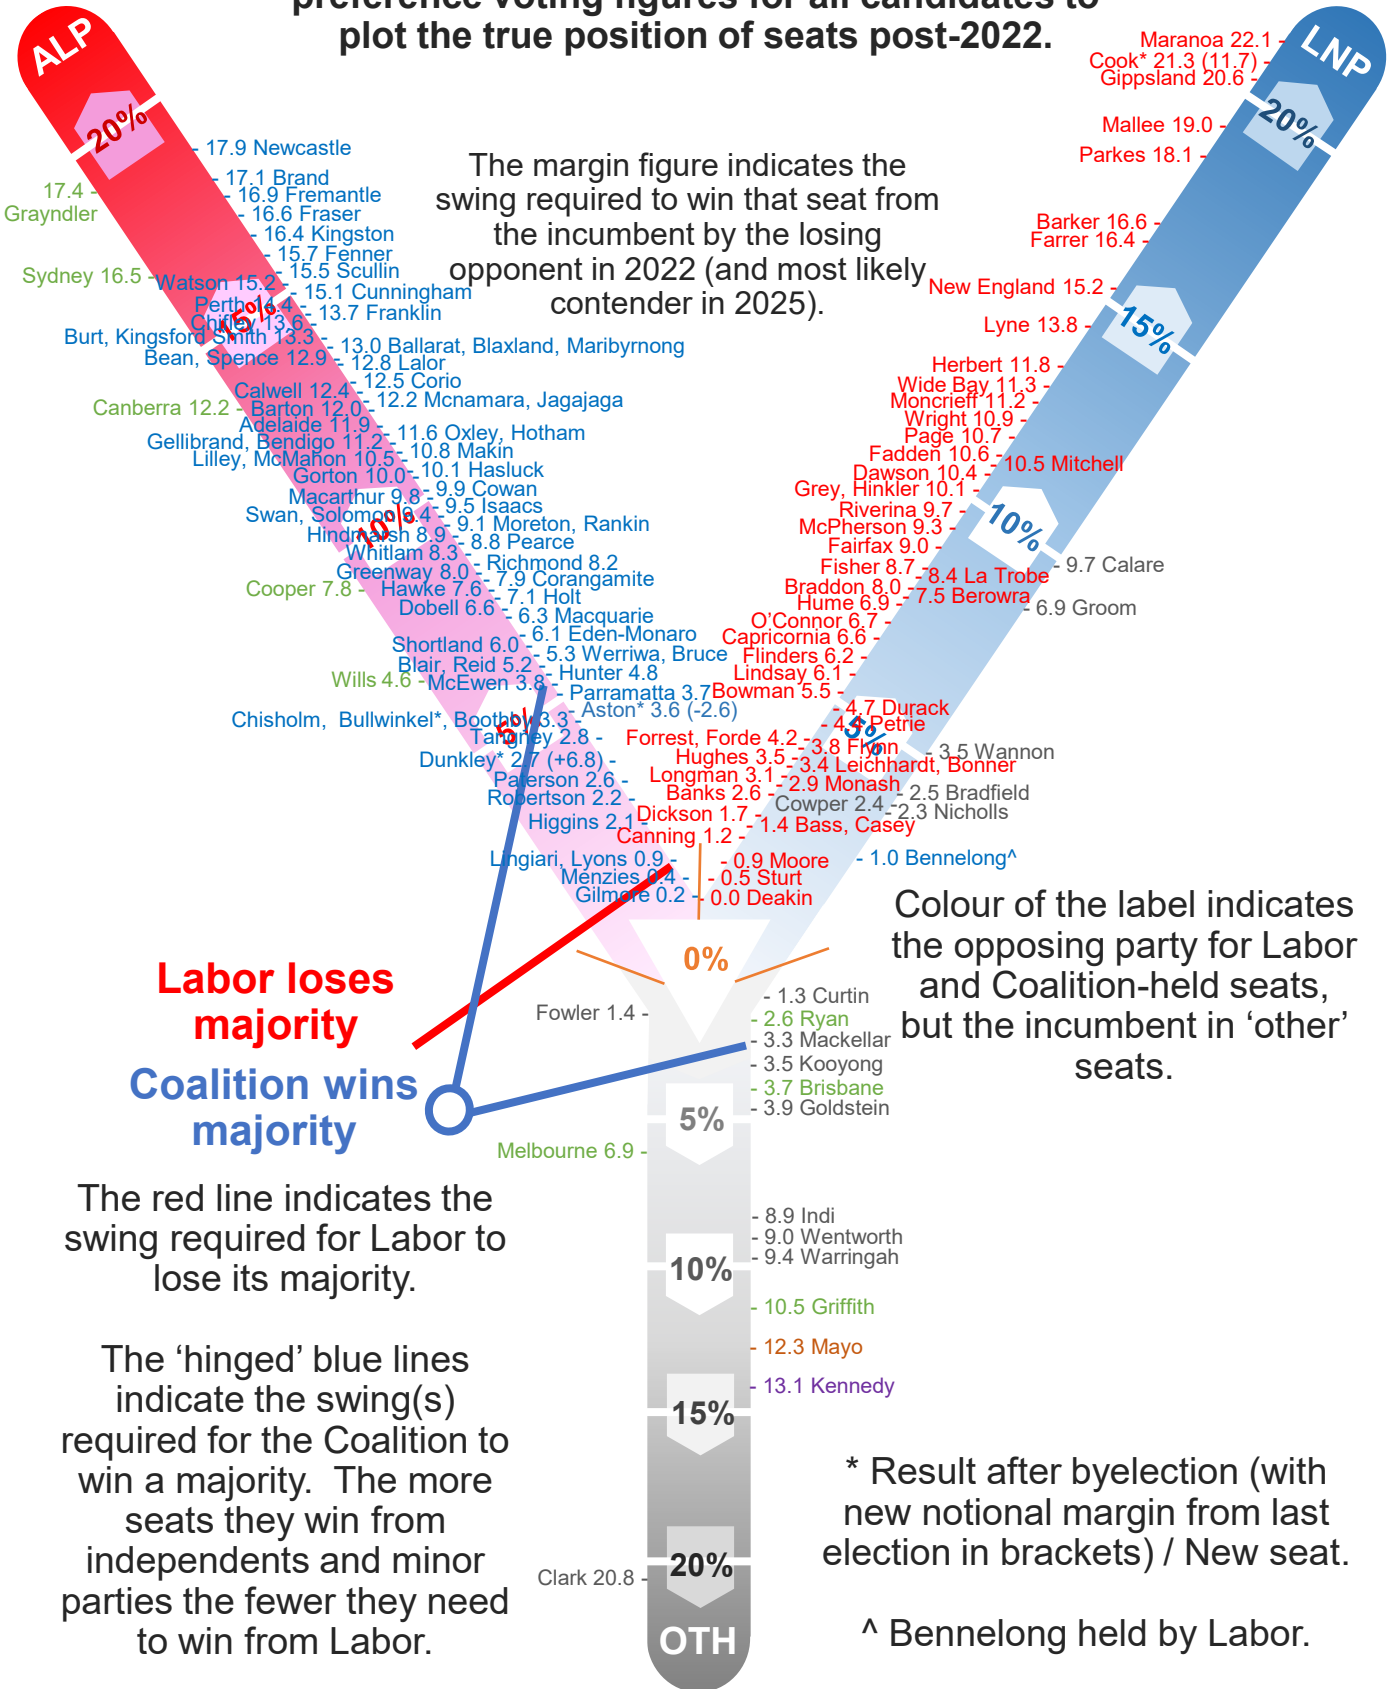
preference voting figures for all candidates to plot the true position of seats post-2022.

ALP

20%

- 17.9 Newcastle
- 17.1 Brand
- 16.9 Fremantle
- 16.6 Fraser
- 16.4 Kingston
- 15.7 Fenner
- 15.5 Scullin
- 15.1 Cunningham
- 13.7 Franklin
- 13.0 Ballarat, Blaxland, Maribyrnong
- 12.8 Lalor
- 12.5 Corio
- 12.2 Mcnamara, Jagajaga
- 11.6 Oxley, Hotham
- 10.8 Makin
- 10.1 Hasluck
- 9.9 Cowan
- 9.5 Isaacs
- 9.1 Moreton, Rankin
- 8.8 Pearce
- Richmond 8.2
- 7.9 Corangamite
- 7.1 Holt
- 6.3 Macquarie
- 6.1 Eden-Monaro
- 5.3 Werriwa, Bruce
- Hunter 4.8
- Parramatta 3.7
- Aston* 3.6 (-2.6)

17.4 - Grayndler
Sydney 16.5 - Watson 15.2 -
Perth 14.4 -
Chifley 13.6 -
15%
Burt, Kingsford Smith 13.3 -
Bean, Spence 12.9 -
Calwell 12.4 -
Canberra 12.2 - Barton 12.0 -
Adelaide 11.9 -
Gellibrand, Bendigo 11.2 -
Lilley, McMahon 10.5 -
Gorton 10.0 -
Macarthur 9.8 -
Swan, Solomon 9.4 -
10%
Hindmarsh 8.9 -
Whitlam 8.3 -
Greenway 8.0 -
Cooper 7.8 - Hawke 7.6 -
Dobell 6.6 -
Shortland 6.0 -
Blair, Reid 5.2 -
Wills 4.6 - McEwen 3.8 -
Chisholm, Bullwinkel*, Boothby 3.3 -
5%
Tangney 2.8 -
Dunkley* 2.7 (+6.8) -
Paterson 2.6 -
Robertson 2.2 -
Higgins 2.1 -
Lingiari, Lyons 0.9 -
Menzies 0.4 -
Gilmore 0.2 -

The margin figure indicates the swing required to win that seat from the incumbent by the losing opponent in 2022 (and most likely contender in 2025).

LNP

20%

Maranoa 22.1 -
Cook* 21.3 (11.7) -
Gippsland 20.6 -
Mallee 19.0 -
Parkes 18.1 -
Barker 16.6 -
Farrer 16.4 -
New England 15.2 -
15%
Lyne 13.8 -
Herbert 11.8 -
Wide Bay 11.3 -
Moncrieff 11.2 -
Wright 10.9 -
Page 10.7 -
Fadden 10.6 -
Dawson 10.4 - 10.5 Mitchell
Grey, Hinkler 10.1 -
10%
Riverina 9.7 -
McPherson 9.3 -
Fairfax 9.0 -
Fisher 8.7 - 8.4 La Trobe - 9.7 Calare
Braddon 8.0 - 7.5 Berowra
Hume 6.9 - - 6.9 Groom
O'Connor 6.7 -
Capricornia 6.6 -
Flinders 6.2 -
Lindsay 6.1 -
Bowman 5.5 -
- 4.7 Durack
- 4.4 Petrie
5%
Forrest, Forde 4.2 - 3.8 Flynn - 3.5 Wannon
Hughes 3.5 - 3.4 Leichhardt, Bonner
Longman 3.1 - 2.9 Monash
Banks 2.6 - - 2.5 Bradfield
Cowper 2.4 - 2.3 Nicholls
Dickson 1.7 - 1.4 Bass, Casey
Canning 1.2 -
- 0.9 Moore - 1.0 Bennelong^
- 0.5 Sturt
- 0.0 Deakin

0%

Colour of the label indicates the opposing party for Labor and Coalition-held seats, but the incumbent in ‘other’ seats.

Labor loses majority

Coalition wins majority

Fowler 1.4 -
- 1.3 Curtin
- 2.6 Ryan
- 3.3 Mackellar
- 3.5 Kooyong
- 3.7 Brisbane
5%
- 3.9 Goldstein
Melbourne 6.9 -
- 8.9 Indi
- 9.0 Wentworth
- 9.4 Warringah
10%
- 10.5 Griffith
- 12.3 Mayo
- 13.1 Kennedy
15%
Clark 20.8 -
20%
OTH

The red line indicates the swing required for Labor to lose its majority.

The ‘hinged’ blue lines indicate the swing(s) required for the Coalition to win a majority. The more seats they win from independents and minor parties the fewer they need to win from Labor.

* Result after byelection (with new notional margin from last election in brackets) / New seat.

^ Bennelong held by Labor.